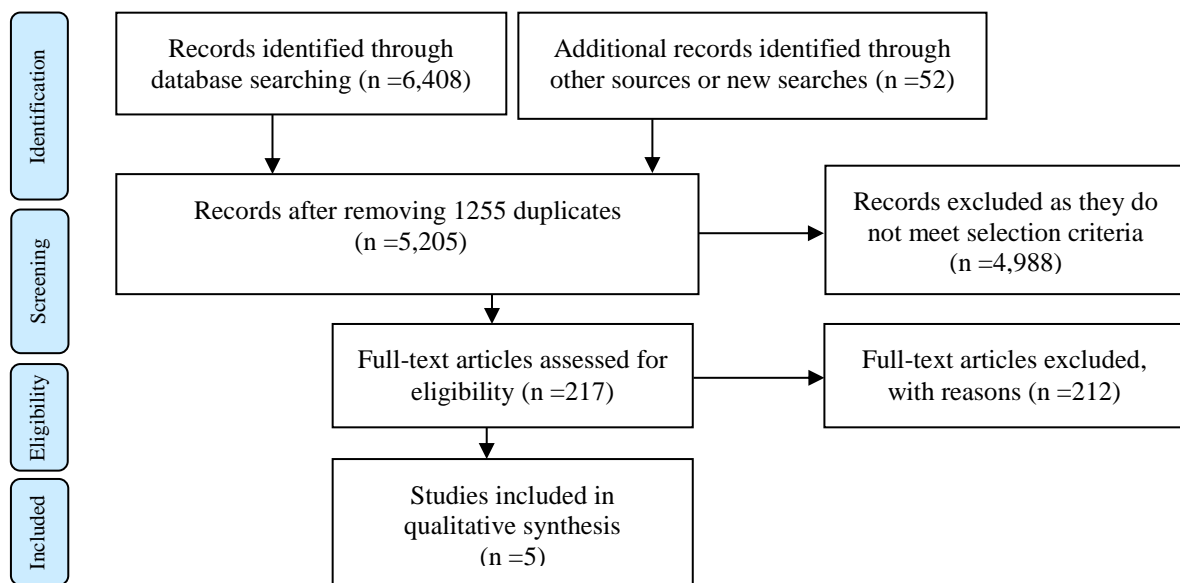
Identification

Records identified through database searching (n =6,408)

Additional records identified through other sources or new searches (n =52)

Screening

Records after removing 1255 duplicates (n =5,205)

Records excluded as they do not meet selection criteria (n =4,988)

Eligibility

Full-text articles assessed for eligibility (n =217)

Full-text articles excluded, with reasons (n =212)

Included

Studies included in qualitative synthesis (n =5)